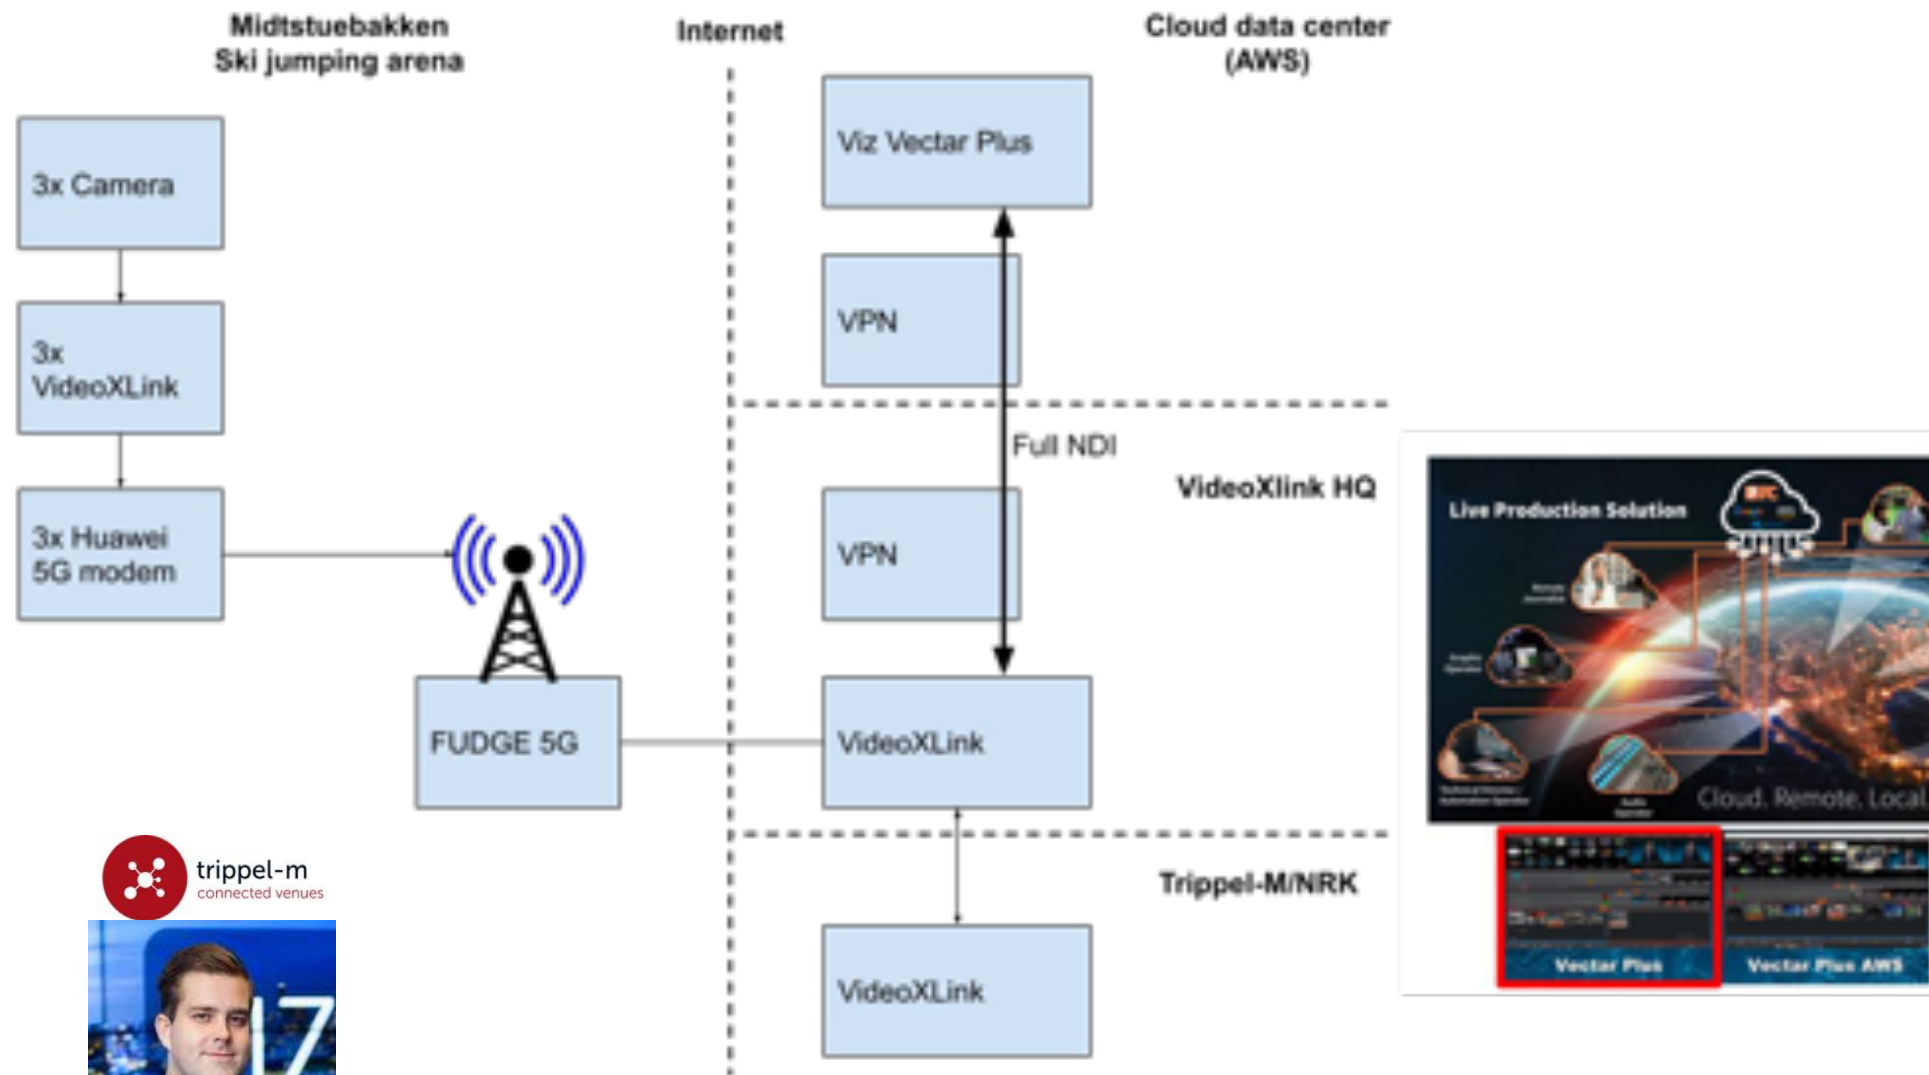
Midtstuebakken
Ski jumping arena

Internet

Cloud data center
(AWS)

3x Camera

3x
VideoXLink

3x Huawei
5G modem

FUDGE 5G

Viz Vectar Plus

VPN

Full NDI

VideoXlink HQ

VPN

VideoXLink

Trippel-M/NRK

VideoXLink

Live Production Solution

Cloud. Remote. Local

Vectar Plus

Vectar Plus AWS

trippel-m
connected venues